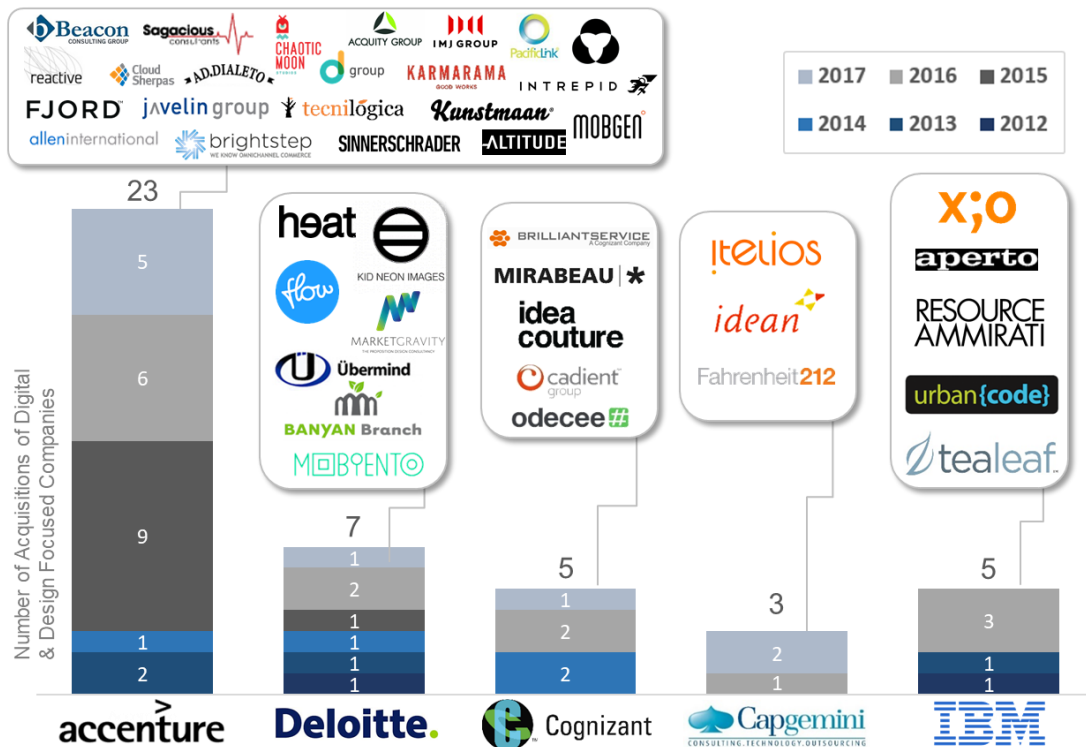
Beacon CONSULTING GROUP
Sagacious consultants
CHAOTIC MOON STUDIOS
ACQUITY GROUP
IMJ GROUP
PacificLink
reactive
Cloud Sherpas
ADDIALETO
d group
KARMARAMA GOOD WORKS
INTREPID
FJORD
javelin group
tecnilógica
Kunstmaan
allen international
brightstep WE KNOW OMNICHANNEL COMMERCE
SINNERSCHRADER
ALTITUDE
MOBGEN

| 2017 | 2016 | 2015 |
|---|---|---|
| 2014 | 2013 | 2012 |

Number of Acquisitions of Digital & Design Focused Companies

23
5
6
9
1
2

heat
KID NEON IMAGES
flow
MARKETGRAVITY THE PROPOSITION DESIGN CONSULTANCY
Übermind
BANYAN Branch
MOBIENTO

7
1
2
1
1
1
1

BRILLIANTSERVICE A Cognizant Company
MIRABEAU
idea couture
cadient group
odecee

5
1
2
2

itelios
idean
Fahrenheit212

3
2
1

x;o
aperto
RESOURCE AMMIRATI
urban{code}
tealeaf

5
3
1
1

accenture
Deloitte.
Cognizant
Capgemini CONSULTING.TECHNOLOGY.OUTSOURCING
IBM